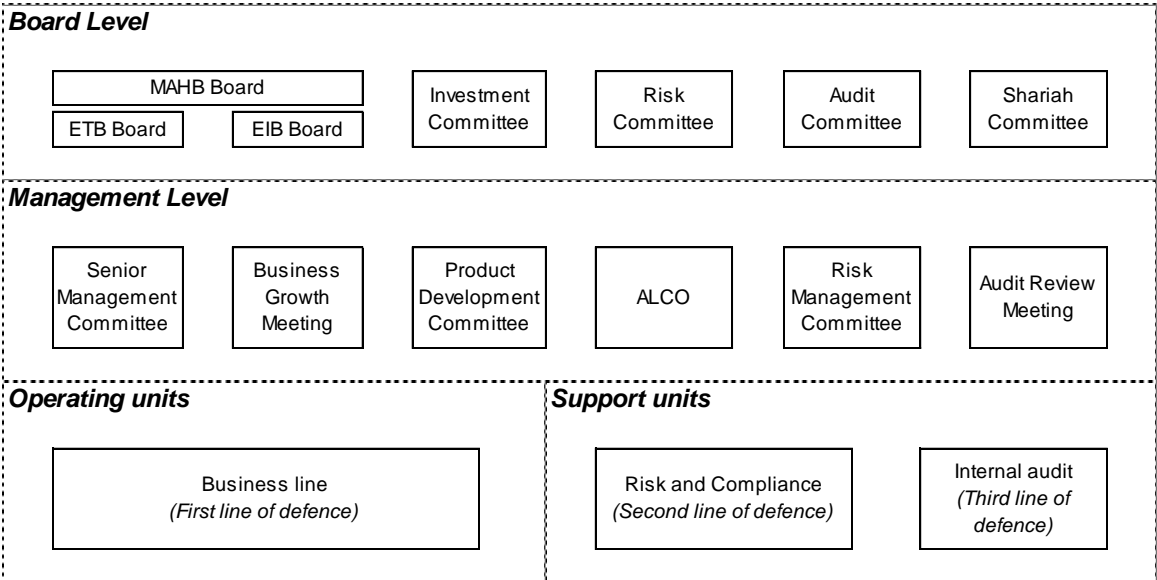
Board Level

MAHB Board

ETB Board

EIB Board

Investment Committee

Risk Committee

Audit Committee

Shariah Committee

Management Level

Senior Management Committee

Business Growth Meeting

Product Development Committee

ALCO

Risk Management Committee

Audit Review Meeting

Operating units

Business line
(First line of defence)

Support units

Risk and Compliance
(Second line of defence)

Internal audit
(Third line of defence)